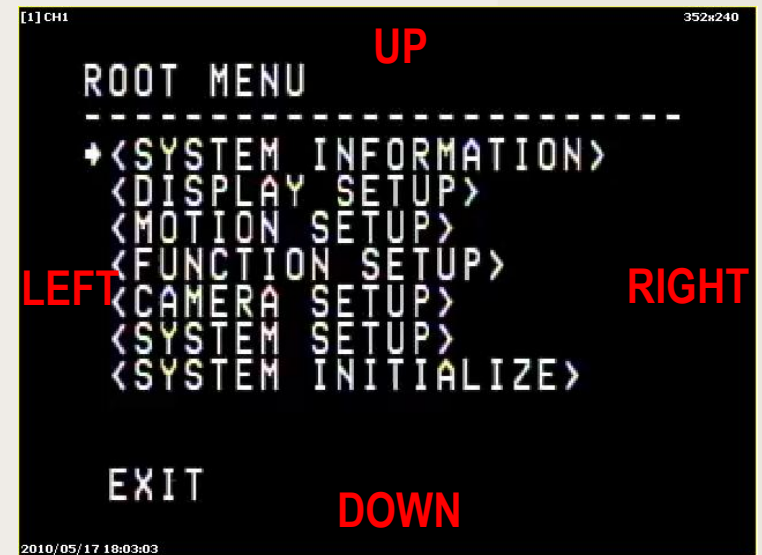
[1] CH1
352x240

UP

ROOT MENU
------------------------

<SYSTEM INFORMATION>
<DISPLAY SETUP>
<MOTION SETUP>
<FUNCTION SETUP>
<CAMERA SETUP>
<SYSTEM SETUP>
<SYSTEM INITIALIZE>

LEFT

RIGHT

EXIT

DOWN

2010/05/17 18:03:03